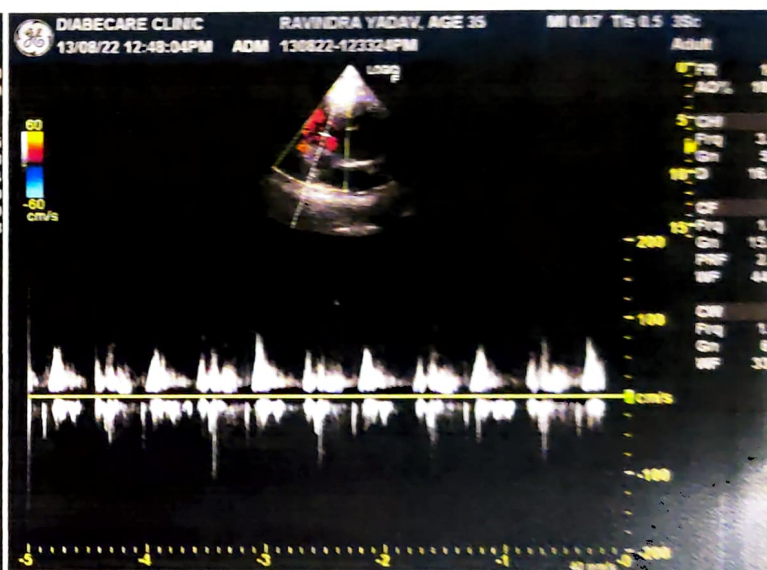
DIABECARE CLINIC
13/08/22 12:48:04PM
ADM 130822-123324PM
RAVINDRA YADAV, AGE 35
MI 0.87 TIs 0.5 3Sc
Adult

60
-60
cm/s

FR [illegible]
AO% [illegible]

CW
Frq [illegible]
Gn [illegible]
D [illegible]

CF
Frq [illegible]
Gn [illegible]
PRF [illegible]
WF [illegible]

CW
Frq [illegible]
Gn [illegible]
WF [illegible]

0
5
10
15

200
100
cm/s
-100
-200

-5
-4
-3
-2
-1
0